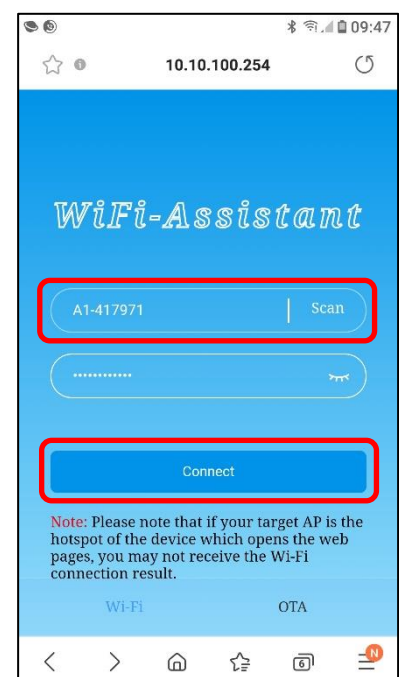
09:47

10.10.100.254

WiFi-Assistant

A1-417971

Scan

••••••••••••

Connect

Note: Please note that if your target AP is the hotspot of the device which opens the web pages, you may not receive the Wi-Fi connection result.

Wi-Fi

OTA

6

N